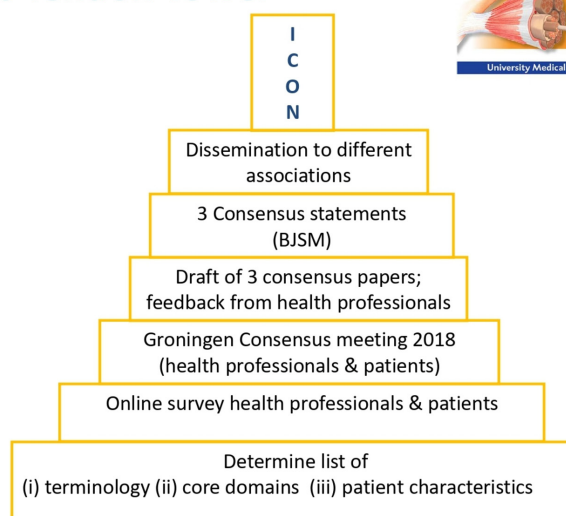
University Medical

I
C
O
N

Dissemination to different associations

3 Consensus statements (BJSM)

Draft of 3 consensus papers; feedback from health professionals

Groningen Consensus meeting 2018 (health professionals & patients)

Online survey health professionals & patients

Determine list of
(i) terminology (ii) core domains (iii) patient characteristics